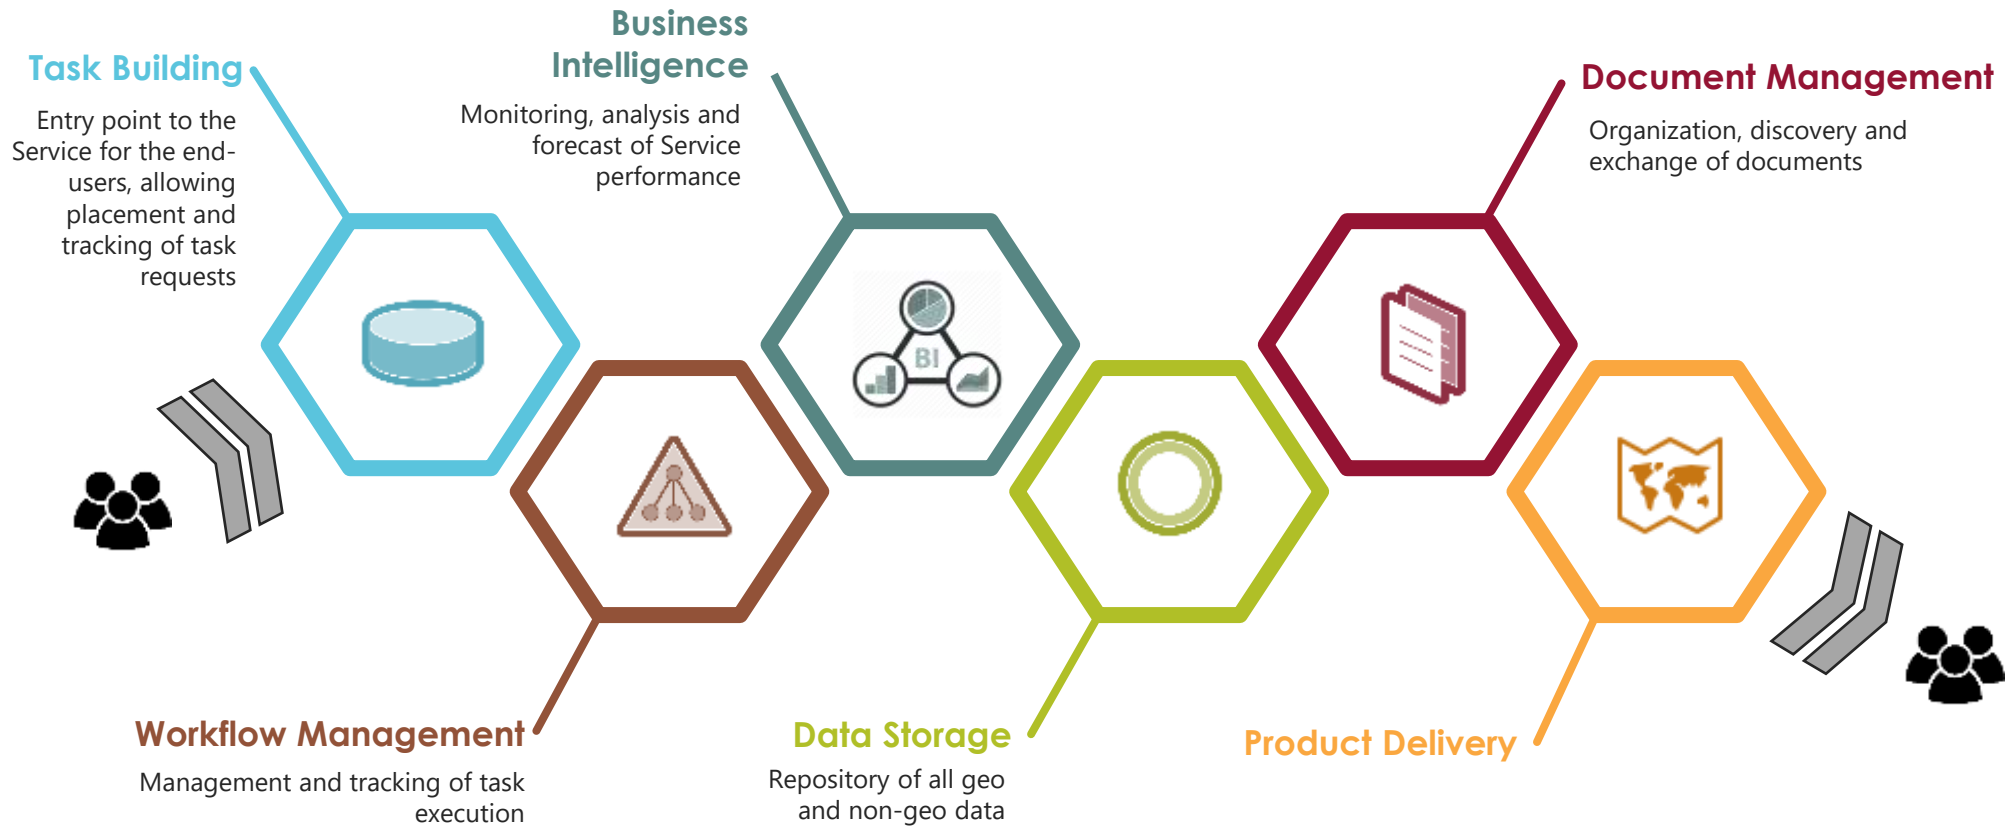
Task Building

Entry point to the Service for the end-users, allowing placement and tracking of task requests

Business Intelligence

Monitoring, analysis and forecast of Service performance

Document Management

Organization, discovery and exchange of documents

BI

Workflow Management

Management and tracking of task execution

Data Storage

Repository of all geo and non-geo data

Product Delivery